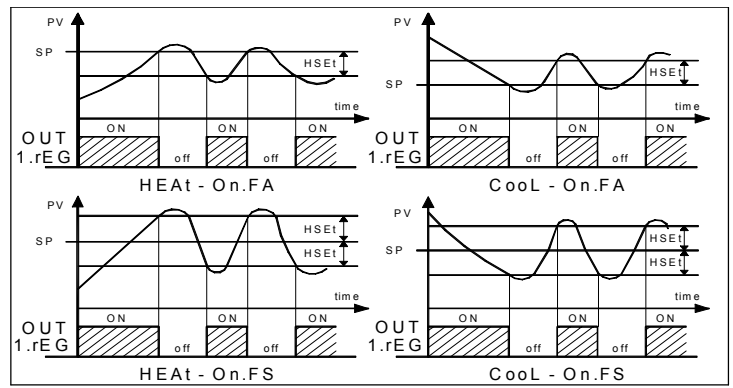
PV
SP
HSEt
time
OUT
1.rEG
ON
off
ON
off
ON
HEAt - On.FA

PV
HSEt
SP
time
OUT
1.rEG
ON
off
ON
off
ON
CooL - On.FA

PV
SP
HSEt
HSEt
time
OUT
1.rEG
ON
off
ON
off
ON
HEAt - On.FS

PV
SP
HSEt
HSEt
time
OUT
1.rEG
ON
off
ON
off
ON
CooL - On.FS